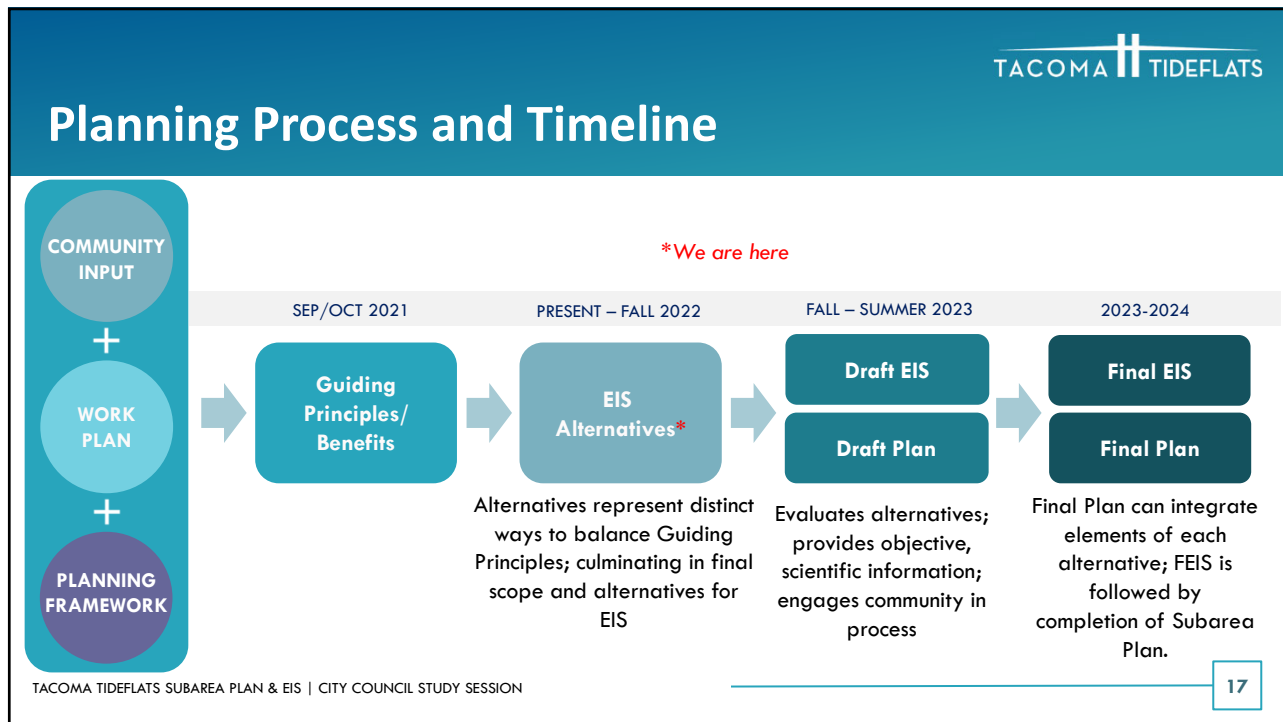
TACOMA TIDEFLATS

Planning Process and Timeline

COMMUNITY INPUT

+

WORK PLAN

+

PLANNING FRAMEWORK

*We are here

SEP/OCT 2021

PRESENT – FALL 2022

FALL – SUMMER 2023

2023-2024

Guiding Principles/ Benefits

EIS Alternatives*

Draft EIS

Draft Plan

Final EIS

Final Plan

Alternatives represent distinct ways to balance Guiding Principles; culminating in final scope and alternatives for EIS

Evaluates alternatives; provides objective, scientific information; engages community in process

Final Plan can integrate elements of each alternative; FEIS is followed by completion of Subarea Plan.

TACOMA TIDEFLATS SUBAREA PLAN & EIS | CITY COUNCIL STUDY SESSION

17